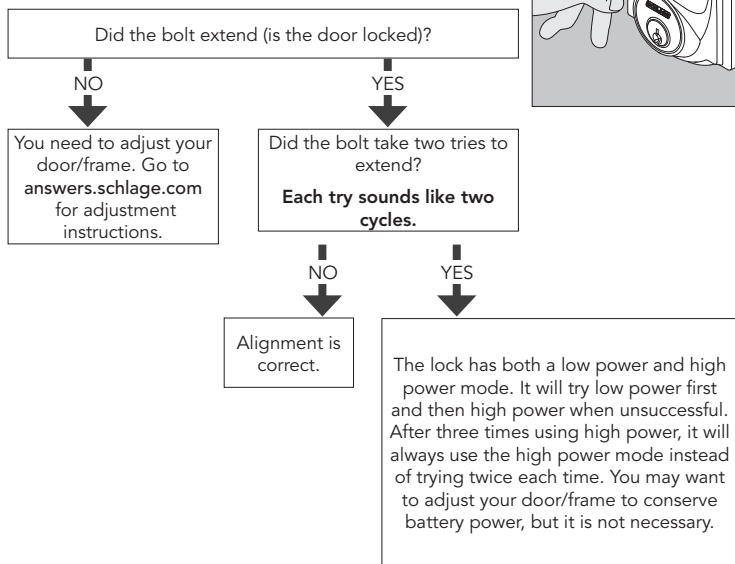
Did the bolt extend (is the door locked)?

NO

YES

You need to adjust your door/frame. Go to answers.schlage.com for adjustment instructions.

Did the bolt take two tries to extend?

Each try sounds like two cycles.

NO

YES

Alignment is correct.

The lock has both a low power and high power mode. It will try low power first and then high power when unsuccessful. After three times using high power, it will always use the high power mode instead of trying twice each time. You may want to adjust your door/frame to conserve battery power, but it is not necessary.